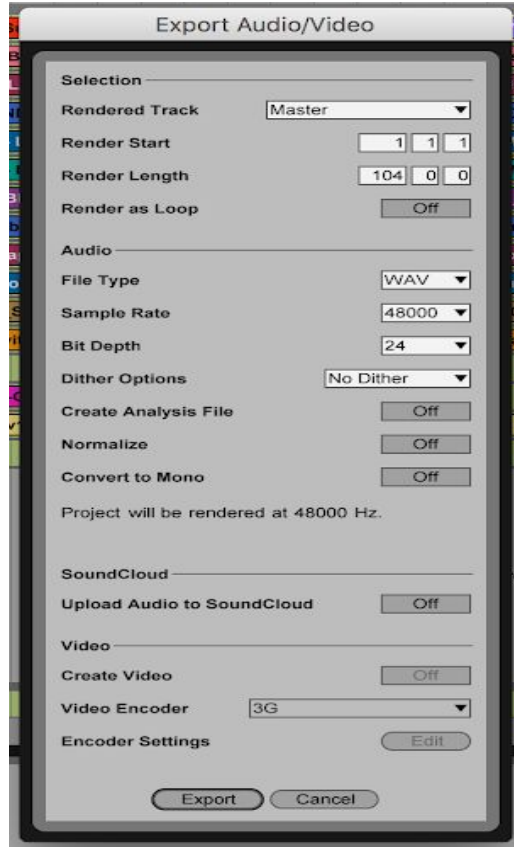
Export Audio/Video

Selection

Rendered Track Master

Render Start 1 1 1

Render Length 104 0 0

Render as Loop Off

Audio

File Type WAV

Sample Rate 48000

Bit Depth 24

Dither Options No Dither

Create Analysis File Off

Normalize Off

Convert to Mono Off

Project will be rendered at 48000 Hz.

SoundCloud

Upload Audio to SoundCloud Off

Video

Create Video Off

Video Encoder 3G

Encoder Settings Edit

Export Cancel